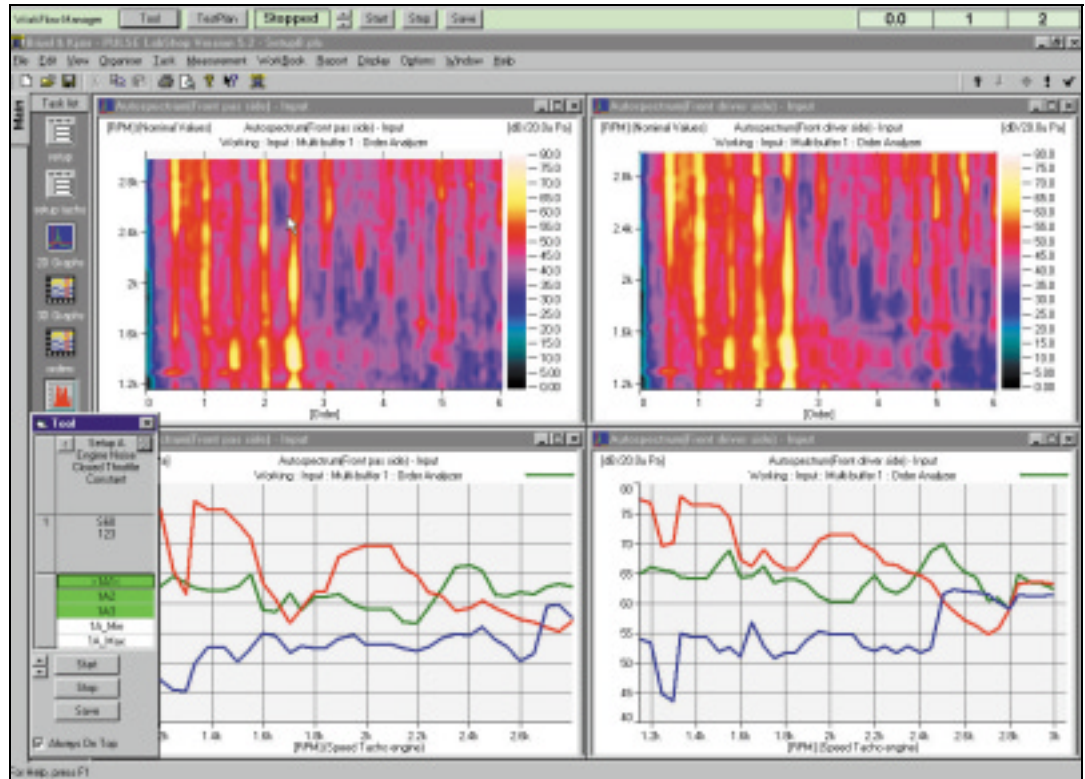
WorkFlow Manager Test TestPlan Stopped Start Stop Save 0.0 1 2

Brüel & Kjær - PULSE LabShop Version 5.2 - [default.pls]

File Edit View Organiser Task Measurement WorkBook Report Display Options Window Help

Main

Task list

setup

setup tacho

2D Graphs

3D Graphs

orders

Autospectrum(Front pas side) - Input

[RPM] (Nominal Values) Autospectrum(Front pas side) - Input [dB/20.0u Pa]
Working : Input : Multibuffer 1 : Order Analyzer

2.8k 2.4k 2k 1.6k 1.2k

0 1 2 3 4 5 6
[Order]

90.0 75.0 70.0 65.0 60.0 55.0 50.0 45.0 40.0 35.0 30.0 25.0 20.0 15.0 10.0 5.00 0.00

Autospectrum(Front driver side) - Input

[RPM] (Nominal Values) Autospectrum(Front driver side) - Input [dB/20.0u Pa]
Working : Input : Multibuffer 1 : Order Analyzer

2.8k 2.4k 2k 1.6k 1.2k

0 1 2 3 4 5 6
[Order]

90.0 75.0 70.0 65.0 60.0 55.0 50.0 45.0 40.0 35.0 30.0 25.0 20.0 15.0 10.0 5.00 0.00

Test

Setup & Engine Noise Closed Throttle Constant

1 568 123

1A1 1A2 1A3 1A_Min 1A_Max

Start Stop Save

Always On Top

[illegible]trum(Front pas side) - Input

Autospectrum(Front pas side) - Input
Working : Input : Multibuffer 1 : Order Analyzer

1.4k 1.6k 1.8k 2k 2.2k 2.4k 2.6k
[RPM] (Speed Tacho engine)

Autospectrum(Front driver side) - Input

[dB/20.0u Pa] Autospectrum(Front driver side) - Input
Working : Input : Multibuffer 1 : Order Analyzer

80 75 70 65 60 55 50 45 40

1.2k 1.4k 1.6k 1.8k 2k 2.2k 2.4k 2.6k 2.8k 3k
[RPM] (Speed Tacho engine)

For Help, press F1